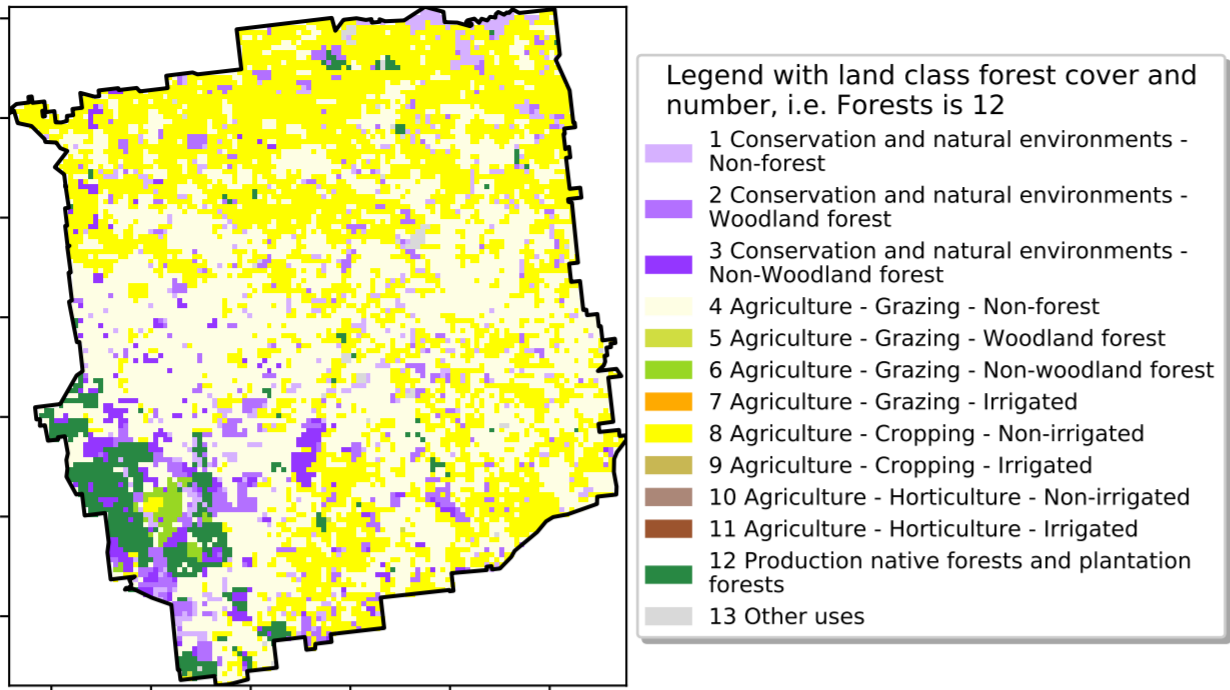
Legend with land class forest cover and number, i.e. Forests is 12

1 Conservation and natural environments - Non-forest

2 Conservation and natural environments - Woodland forest

3 Conservation and natural environments - Non-Woodland forest

4 Agriculture - Grazing - Non-forest

5 Agriculture - Grazing - Woodland forest

6 Agriculture - Grazing - Non-woodland forest

7 Agriculture - Grazing - Irrigated

8 Agriculture - Cropping - Non-irrigated

9 Agriculture - Cropping - Irrigated

10 Agriculture - Horticulture - Non-irrigated

11 Agriculture - Horticulture - Irrigated

12 Production native forests and plantation forests

13 Other uses